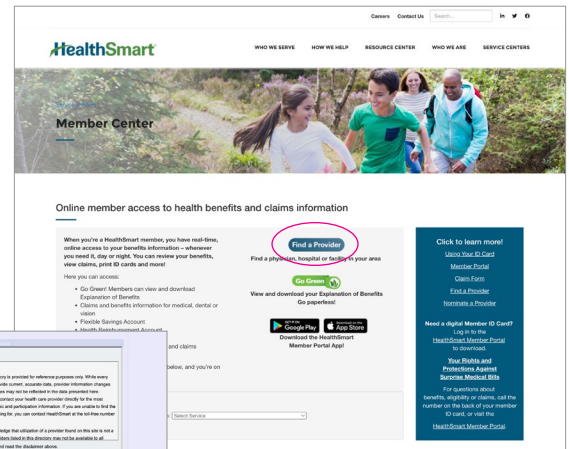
Careers Contact Us Search

HealthSmart

WHO WE SERVE HOW WE HELP RESOURCE CENTER WHO WE ARE SERVICE CENTERS

Member Center

Online member access to health benefits and claims information

When you're a HealthSmart member, you have real-time, online access to your benefits information – whenever you need it, day or night. You can review your benefits, view claims, print ID cards and more!

Here you can access:

• Go Green! Members can view and download Explanation of Benefits
• Claims and benefits information for medical, dental or vision
• Flexible Savings Account
• Health Reimbursement Account

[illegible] and claims

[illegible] below, and you're on

Select Service

Find a Provider

Find a physician, hospital or facility in your area

Go Green

View and download your Explanation of Benefits
Go paperless!

GET IT ON Google Play

Download on the App Store

Download the HealthSmart Member Portal App!

Click to learn more!

Using Your ID Card

Member Portal

Claim Form

Find a Provider

Nominate a Provider

Need a digital Member ID Card?
Log in to the HealthSmart Member Portal to download.

Your Rights and Protections Against Surprise Medical Bills

For questions about benefits, eligibility or claims, call the number on the back of your member ID card, or visit the

HealthSmart Member Portal.

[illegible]ory is provided for reference purposes only. While every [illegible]vide current, accurate data, provider information changes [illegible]es may not be reflected in the data presented here. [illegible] contact your health care provider directly for the most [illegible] and participation information. If you are unable to find the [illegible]ing for, you can contact HealthSmart at the toll-free number

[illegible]edge that utilization of a provider found on this site is not a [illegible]ders listed in this directory may not be available to all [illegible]d read the disclaimer above.